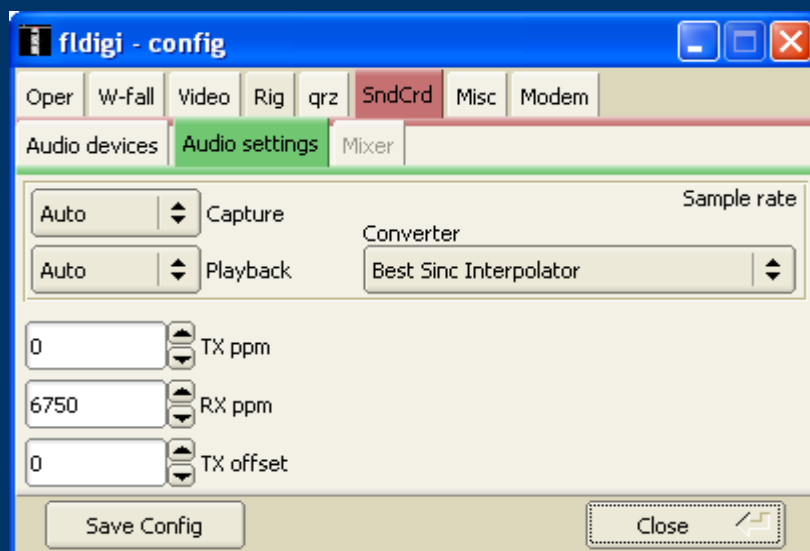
fldigi - config

Oper W-fall Video Rig qrz SndCrd Misc Modem

Audio devices Audio settings Mixer

Sample rate

Auto Capture

Converter

Auto Playback

Best Sinc Interpolator

0 TX ppm

6750 RX ppm

0 TX offset

Save Config

Close